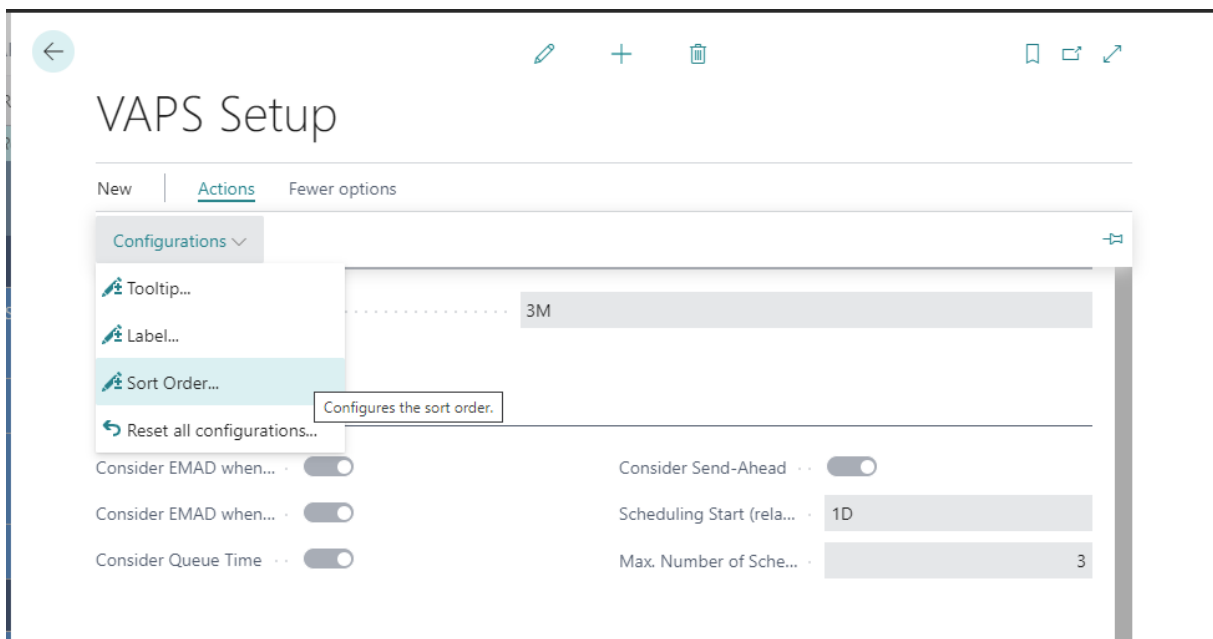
VAPS Setup

New | Actions | Fewer options

Configurations

Tooltip...

Label...

Sort Order...

Reset all configurations...

Configures the sort order.

3M

Consider EMAD when...

Consider EMAD when...

Consider Queue Time

Consider Send-Ahead

Scheduling Start (rela...

1D

Max. Number of Sche...

3